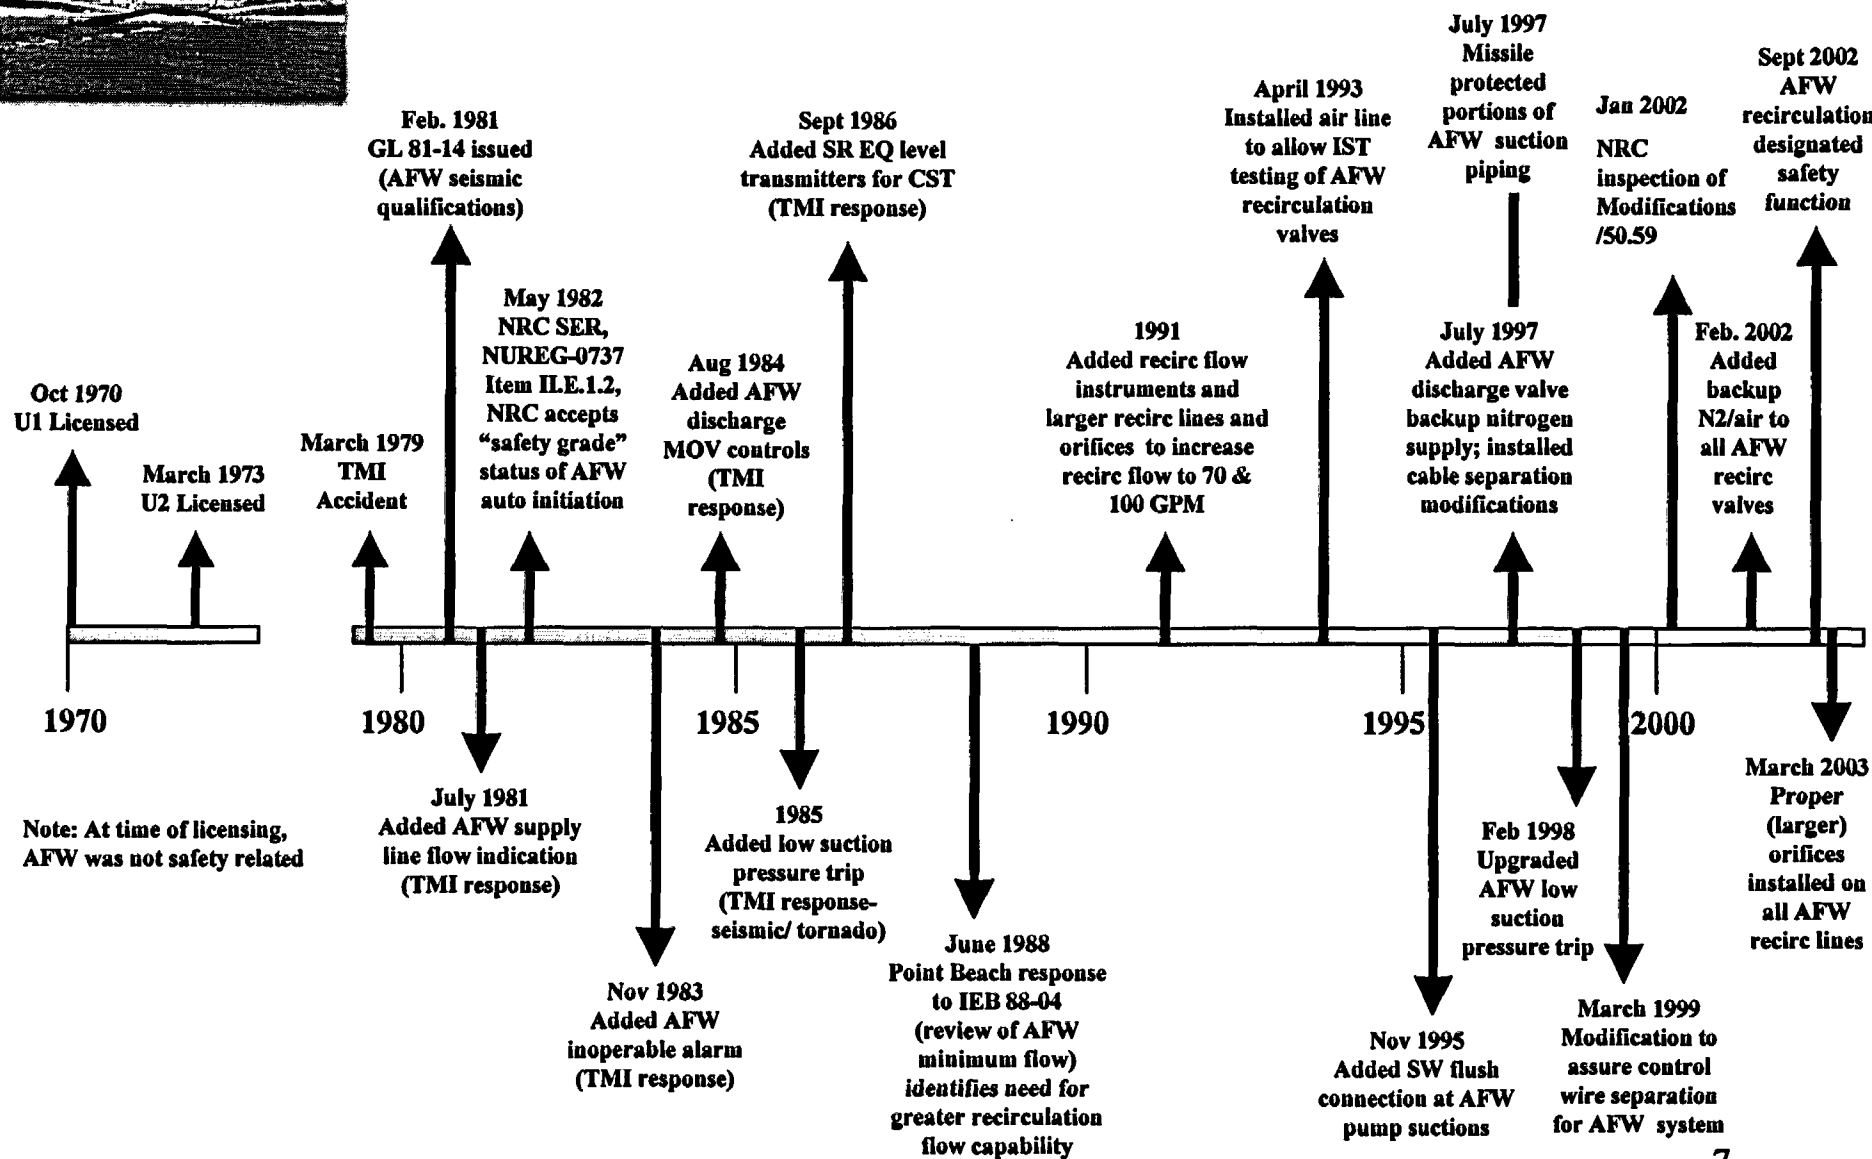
Oct 1970
U1 Licensed

March 1973
U2 Licensed

March 1979
TMI
Accident

Feb. 1981
GL 81-14 issued
(AFW seismic qualifications)

May 1982
NRC SER,
NUREG-0737
Item II.E.1.2,
NRC accepts "safety grade" status of AFW auto initiation

Aug 1984
Added AFW discharge MOV controls
(TMI response)

Sept 1986
Added SR EQ level transmitters for CST
(TMI response)

1991
Added recirc flow instruments and larger recirc lines and orifices to increase recirc flow to 70 & 100 GPM

April 1993
Installed air line to allow IST testing of AFW recirculation valves

July 1997
Missile protected portions of AFW suction piping

July 1997
Added AFW discharge valve backup nitrogen supply; installed cable separation modifications

Jan 2002
NRC inspection of Modifications /50.59

Feb. 2002
Added backup N2/air to all AFW recirc valves

Sept 2002
AFW recirculation designated safety function

1970

1980

1985

1990

1995

2000

Note: At time of licensing, AFW was not safety related

July 1981
Added AFW supply line flow indication
(TMI response)

Nov 1983
Added AFW inoperable alarm
(TMI response)

1985
Added low suction pressure trip
(TMI response-seismic/ tornado)

June 1988
Point Beach response to IEB 88-04
(review of AFW minimum flow)
identifies need for greater recirculation flow capability

Nov 1995
Added SW flush connection at AFW pump suctions

Feb 1998
Upgraded AFW low suction pressure trip

March 1999
Modification to assure control wire separation for AFW system

March 2003
Proper (larger) orifices installed on all AFW recirc lines

7